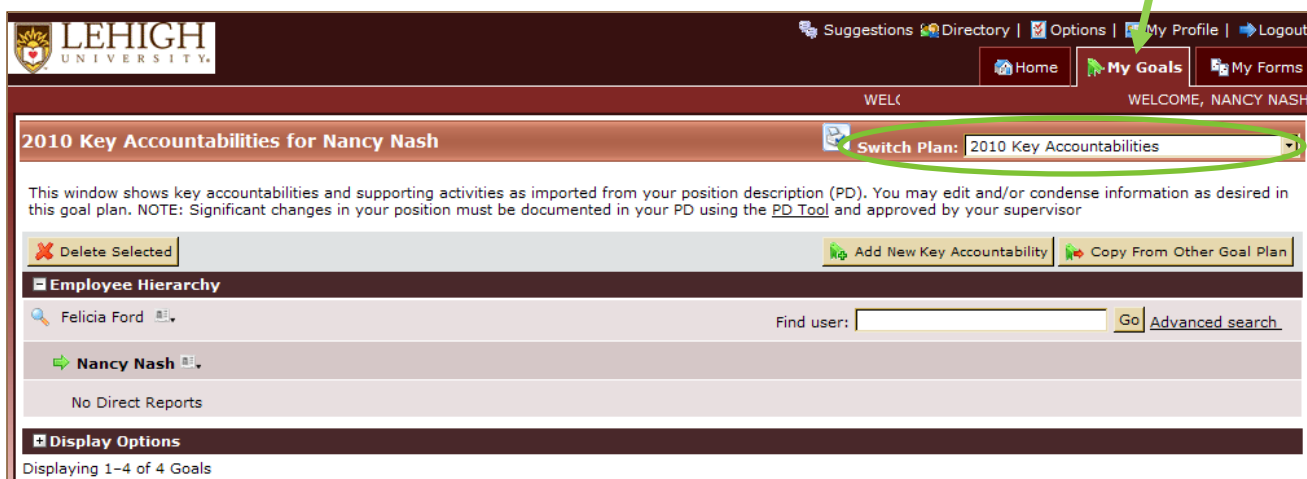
LEHIGH
UNIVERSITY

Suggestions Directory | Options | My Profile | Logout

Home My Goals My Forms

WELC WELCOME, NANCY NASH

2010 Key Accountabilities for Nancy Nash

Switch Plan: 2010 Key Accountabilities

This window shows key accountabilities and supporting activities as imported from your position description (PD). You may edit and/or condense information as desired in this goal plan. NOTE: Significant changes in your position must be documented in your PD using the PD Tool and approved by your supervisor

Delete Selected

Add New Key Accountability

Copy From Other Goal Plan

Employee Hierarchy

Felicia Ford

Find user: Go Advanced search

Nancy Nash

No Direct Reports

Display Options

Displaying 1–4 of 4 Goals